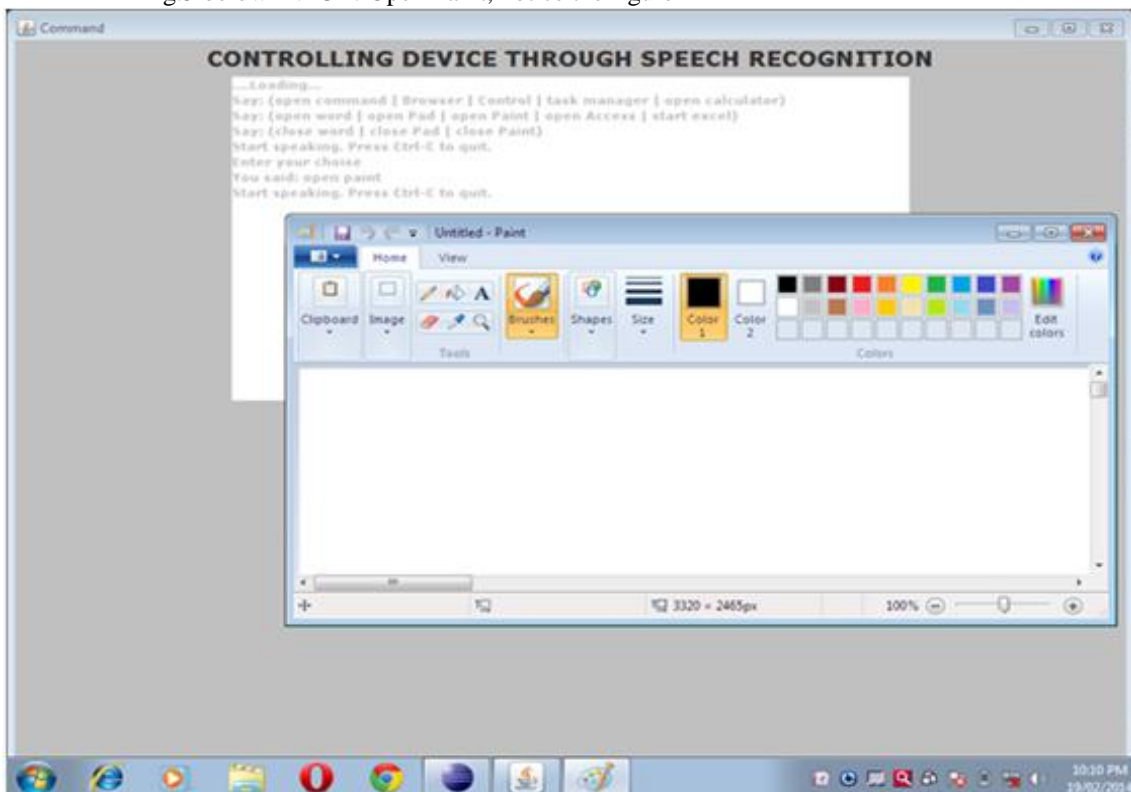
Command

CONTROLLING DEVICE THROUGH SPEECH RECOGNITION

....Loading...
Say: (open command | Browser | Control | task manager | open calculator)
Say: (open word | open Pad | open Paint | open Access | start excel)
Say: (close word | close Pad | close Paint)
Start speaking. Press Ctrl-C to quit.
Enter your choise
You said: open paint
Start speaking. Press Ctrl-C to quit.

Untitled - Paint

Home View

Clipboard Image Tools Brushes Shapes Size Color 1 Color 2 Colors Edit colors

3320 × 2465px

100%

10:10 PM
19/02/20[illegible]